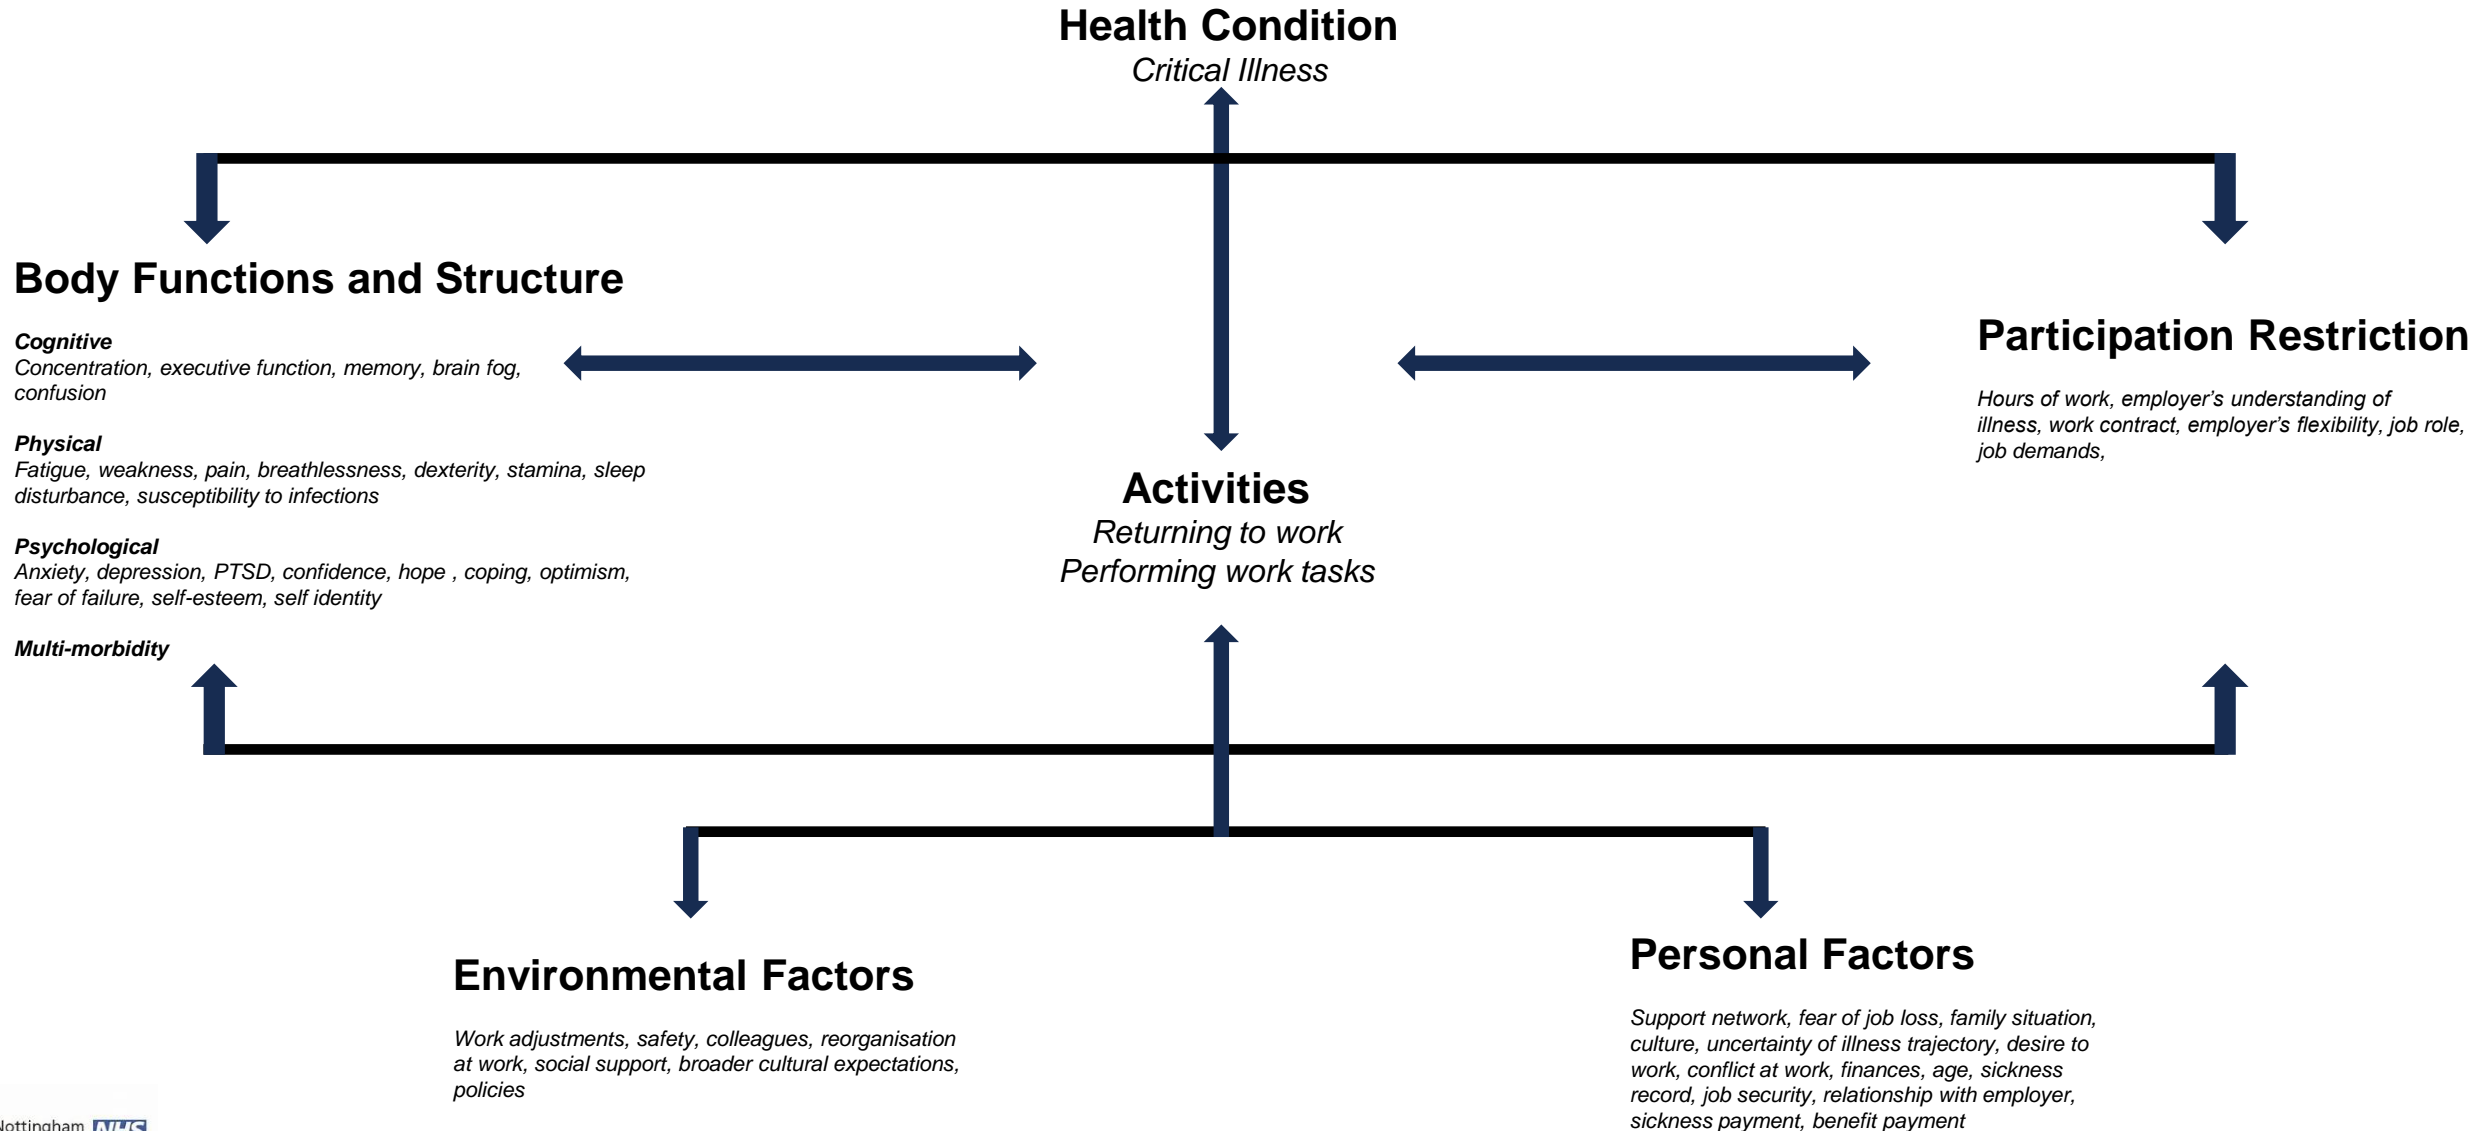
Health Condition
Critical Illness

Body Functions and Structure

Cognitive
Concentration, executive function, memory, brain fog, confusion

Physical
Fatigue, weakness, pain, breathlessness, dexterity, stamina, sleep disturbance, susceptibility to infections

Psychological
Anxiety, depression, PTSD, confidence, hope , coping, optimism, fear of failure, self-esteem, self identity

Multi-morbidity

Activities
Returning to work
Performing work tasks

Participation Restriction

Hours of work, employer's understanding of illness, work contract, employer's flexibility, job role, job demands,

Environmental Factors

Work adjustments, safety, colleagues, reorganisation at work, social support, broader cultural expectations, policies

Personal Factors

Support network, fear of job loss, family situation, culture, uncertainty of illness trajectory, desire to work, conflict at work, finances, age, sickness record, job security, relationship with employer, sickness payment, benefit payment

Nottingham NHS